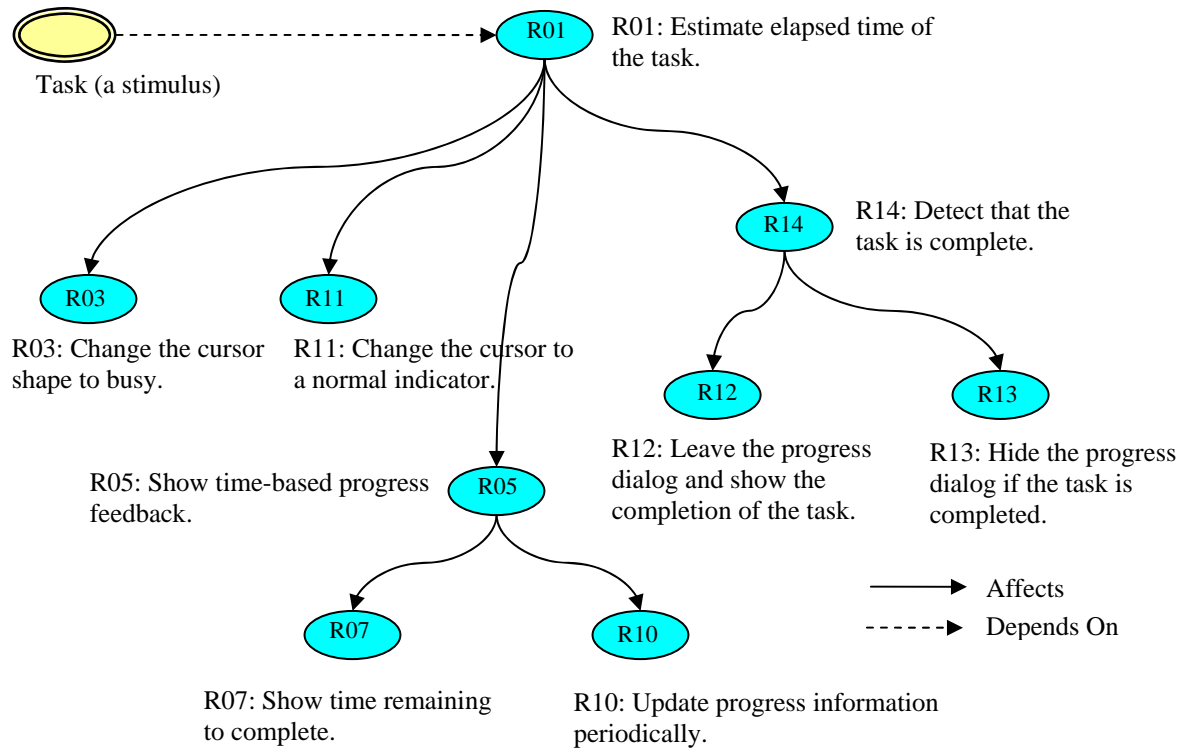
Task (a stimulus)

R01

R01: Estimate elapsed time of the task.

R14

R14: Detect that the task is complete.

R03

R11

R03: Change the cursor shape to busy.

R11: Change the cursor to a normal indicator.

R12

R13

R12: Leave the progress dialog and show the completion of the task.

R13: Hide the progress dialog if the task is completed.

R05: Show time-based progress feedback.

R05

R07

R10

Affects

Depends On

R07: Show time remaining to complete.

R10: Update progress information periodically.